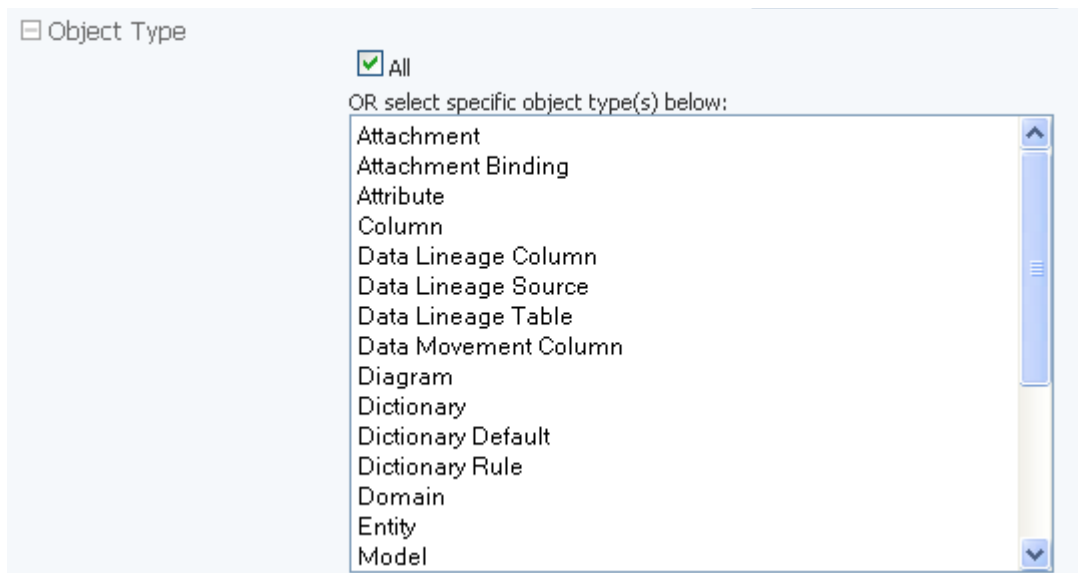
Object Type

All

OR select specific object type(s) below:

Attachment
Attachment Binding
Attribute
Column
Data Lineage Column
Data Lineage Source
Data Lineage Table
Data Movement Column
Diagram
Dictionary
Dictionary Default
Dictionary Rule
Domain
Entity
Model